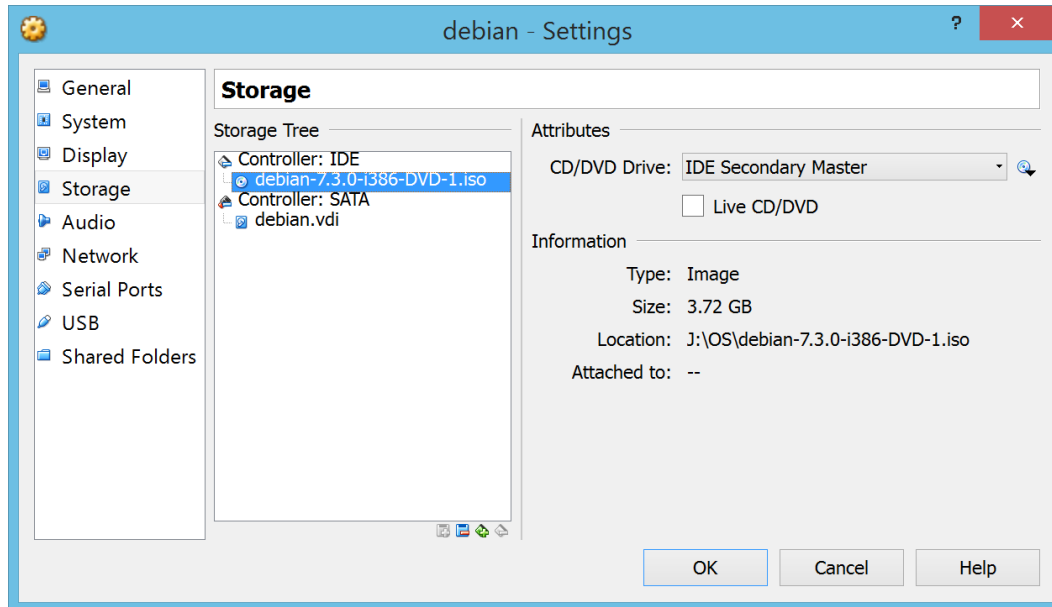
debian - Settings

?

General
System
Display
Storage
Audio
Network
Serial Ports
USB
Shared Folders

Storage

Storage Tree

Controller: IDE
debian-7.3.0-i386-DVD-1.iso
Controller: SATA
debian.vdi

Attributes

CD/DVD Drive: IDE Secondary Master

Live CD/DVD

Information

Type: Image
Size: 3.72 GB
Location: J:\OS\debian-7.3.0-i386-DVD-1.iso
Attached to: --

OK
Cancel
Help